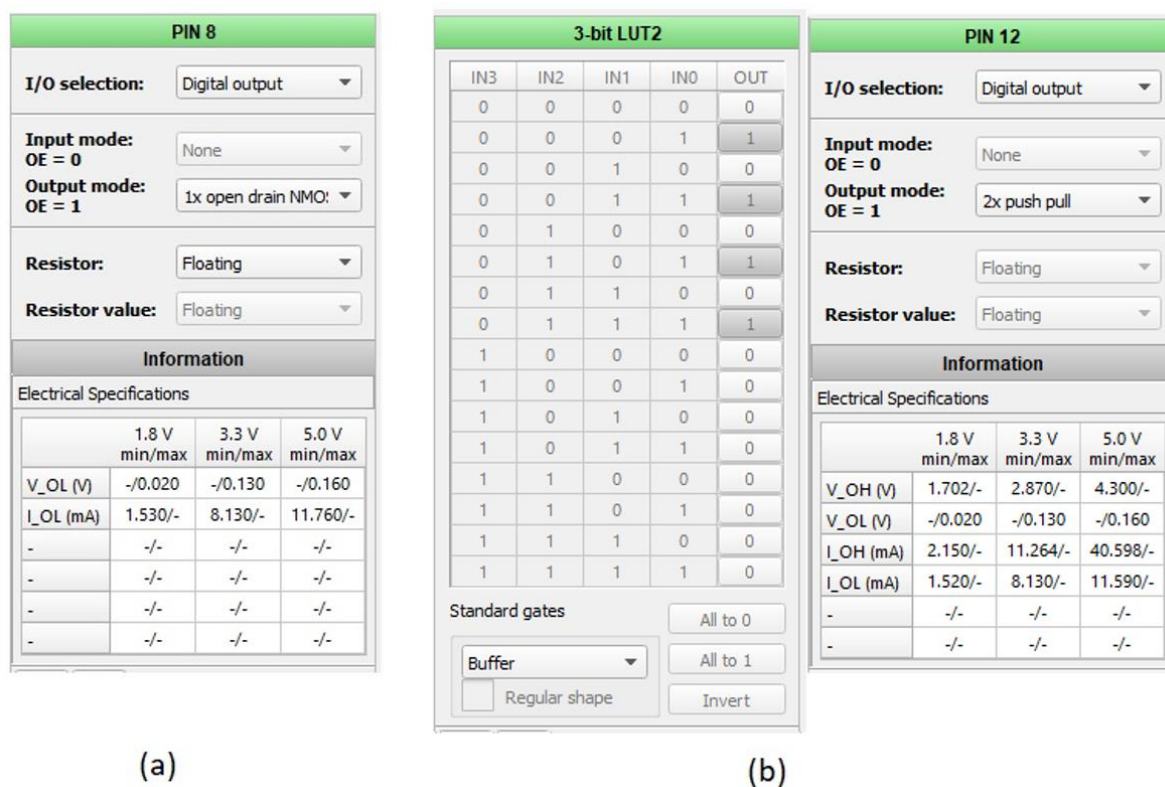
PIN 8

I/O selection: Digital output

Input mode: OE = 0 None

Output mode: OE = 1 1x open drain NMO:

Resistor: Floating

Resistor value: Floating

Information

Electrical Specifications

| | 1.8 V min/max | 3.3 V min/max | 5.0 V min/max |
|---|---|---|---|
| V_OL (V) | -/0.020 | -/0.130 | -/0.160 |
| I_OL (mA) | 1.530/- | 8.130/- | 11.760/- |
| - | -/- | -/- | -/- |
| - | -/- | -/- | -/- |
| - | -/- | -/- | -/- |
| - | -/- | -/- | -/- |

(a)

3-bit LUT2

| IN3 | IN2 | IN1 | IN0 | OUT |
|---|---|---|---|---|
| 0 | 0 | 0 | 0 | 0 |
| 0 | 0 | 0 | 1 | 1 |
| 0 | 0 | 1 | 0 | 0 |
| 0 | 0 | 1 | 1 | 1 |
| 0 | 1 | 0 | 0 | 0 |
| 0 | 1 | 0 | 1 | 1 |
| 0 | 1 | 1 | 0 | 0 |
| 0 | 1 | 1 | 1 | 1 |
| 1 | 0 | 0 | 0 | 0 |
| 1 | 0 | 0 | 1 | 0 |
| 1 | 0 | 1 | 0 | 0 |
| 1 | 0 | 1 | 1 | 0 |
| 1 | 1 | 0 | 0 | 0 |
| 1 | 1 | 0 | 1 | 0 |
| 1 | 1 | 1 | 0 | 0 |
| 1 | 1 | 1 | 1 | 0 |

Standard gates

All to 0

Buffer

All to 1

Regular shape

Invert

PIN 12

I/O selection: Digital output

Input mode: OE = 0 None

Output mode: OE = 1 2x push pull

Resistor: Floating

Resistor value: Floating

Information

Electrical Specifications

| | 1.8 V min/max | 3.3 V min/max | 5.0 V min/max |
|---|---|---|---|
| V_OH (V) | 1.702/- | 2.870/- | 4.300/- |
| V_OL (V) | -/0.020 | -/0.130 | -/0.160 |
| I_OH (mA) | 2.150/- | 11.264/- | 40.598/- |
| I_OL (mA) | 1.520/- | 8.130/- | 11.590/- |
| - | -/- | -/- | -/- |
| - | -/- | -/- | -/- |

(b)